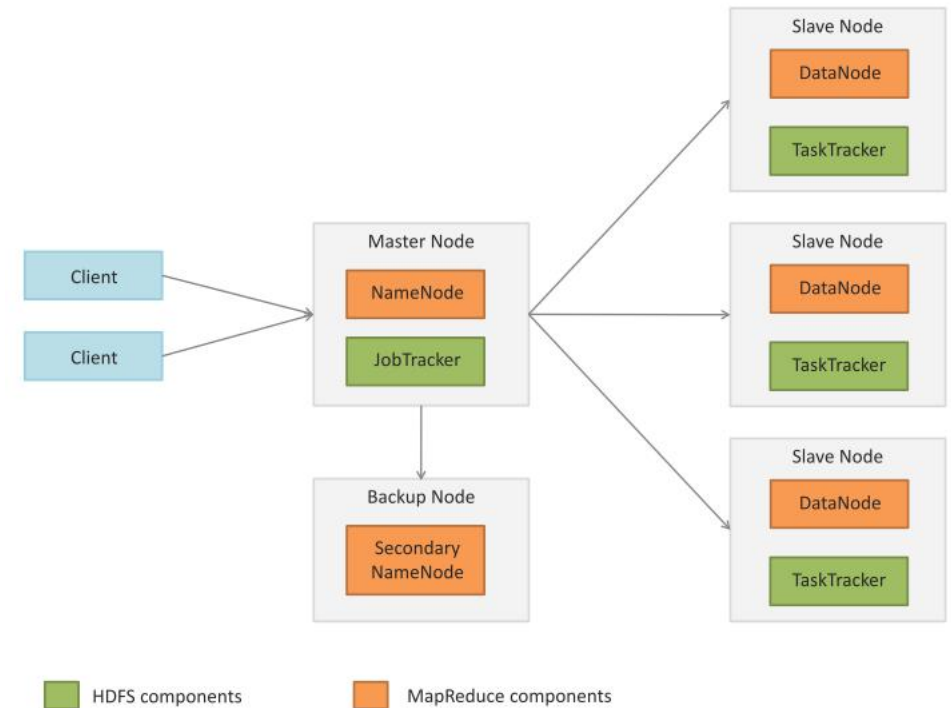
Client

Client

Master Node

NameNode

JobTracker

Backup Node

Secondary NameNode

Slave Node

DataNode

TaskTracker

Slave Node

DataNode

TaskTracker

Slave Node

DataNode

TaskTracker

HDFS components

MapReduce components